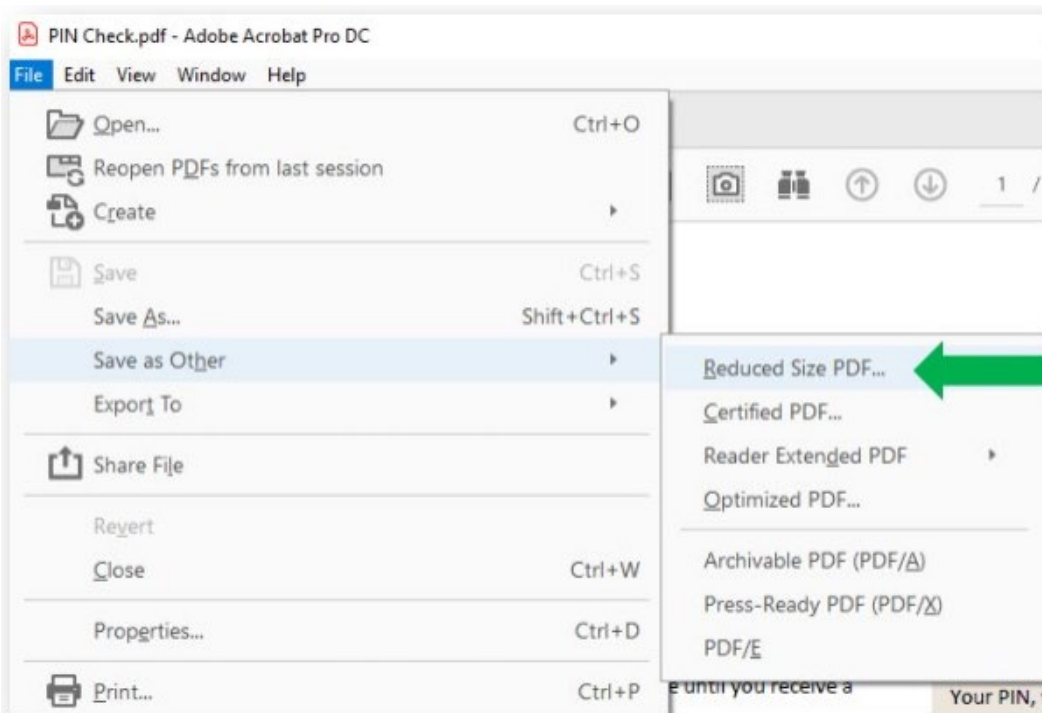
PIN Check.pdf - Adobe Acrobat Pro DC

File Edit View Window Help

Open... Ctrl+O
Reopen PDFs from last session
Create
Save Ctrl+S
Save As... Shift+Ctrl+S
Save as Other
Export To
Share File
Revert
Close Ctrl+W
Properties... Ctrl+D
Print... Ctrl+P

Reduced Size PDF...
Certified PDF...
Reader Extended PDF
Optimized PDF...
Archivable PDF (PDF/A)
Press-Ready PDF (PDF/X)
PDF/E

1 /

e until you receive a

Your PIN,